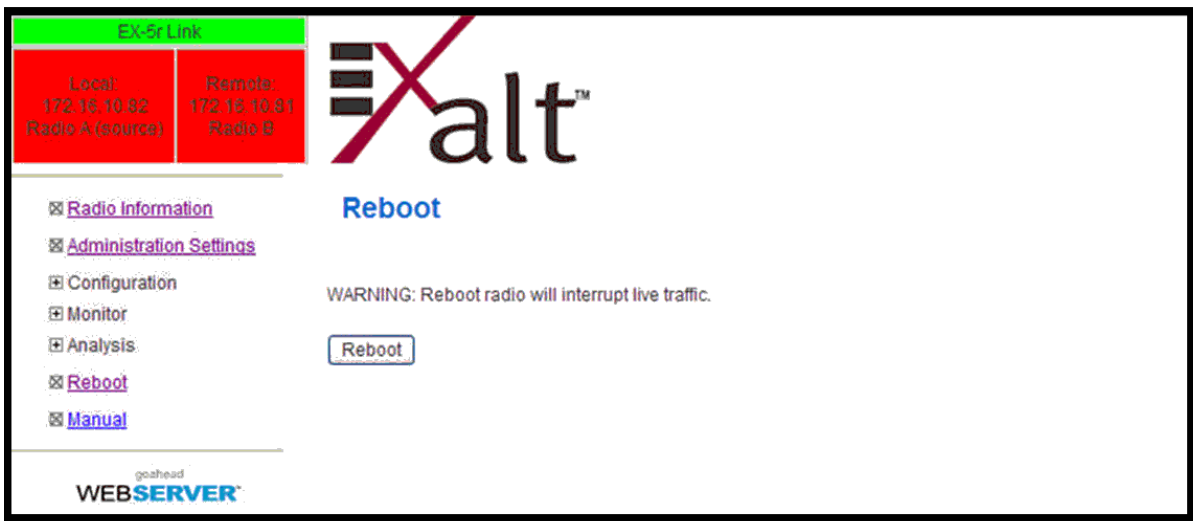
EX-5r Link

Local:
172.16.10.82
Radio A (source)

Remote:
172.16.10.81
Radio B

Exalt™

Reboot

⊠ Radio Information

⊠ Administration Settings

⊞ Configuration

⊞ Monitor

⊞ Analysis

⊠ Reboot

⊠ Manual

goahead
WEBSERVER™

WARNING: Reboot radio will interrupt live traffic.

Reboot